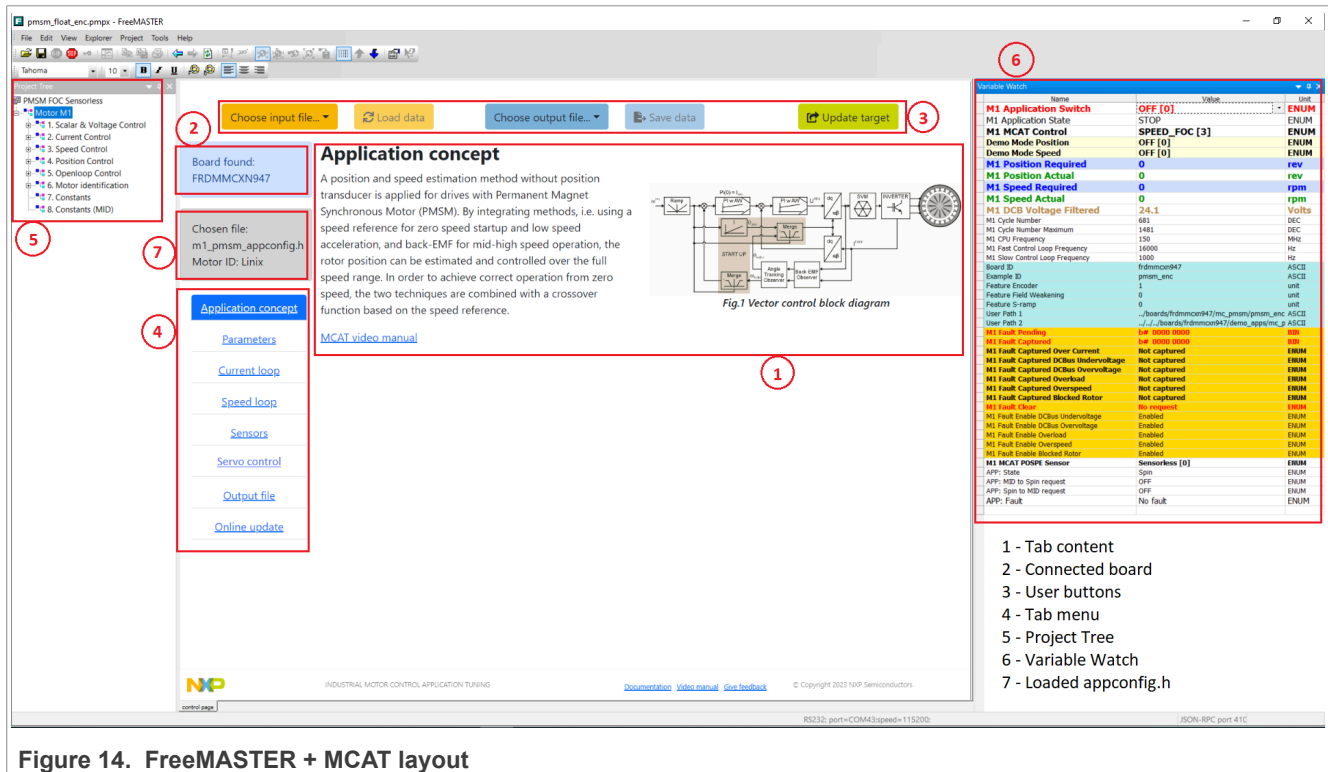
pmsm_float_enc.pmpx - FreeMASTER

File Edit View Explorer Project Tools Help

Tahoma 10 B I U

Project Tree

PMSM FOC Sensorless
Motor M1
1. Scalar & Voltage Control
2. Current Control
3. Speed Control
4. Position Control
5. Openloop Control
6. Motor identification
7. Constants
8. Constants (MID)

5

Choose input file... Load data Choose output file... Save data Update target 3

2

Board found:
FRDMMCXN947

7

Chosen file:
m1_pmsm_appconfig.h
Motor ID: Linix

4

Application concept
Parameters
Current loop
Speed loop
Sensors
Servo control
Output file
Online update

Application concept

A position and speed estimation method without position transducer is applied for drives with Permanent Magnet Synchronous Motor (PMSM). By integrating methods, i.e. using a speed reference for zero speed startup and low speed acceleration, and back-EMF for mid-high speed operation, the rotor position can be estimated and controlled over the full speed range. In order to achieve correct operation from zero speed, the two techniques are combined with a crossover function based on the speed reference.

Ramp PI w AW PI w AW SVM INVERTER START UP Merge Merge Angle Tracking Observer Back EMF Observer

Fig.1 Vector control block diagram

MCAT video manual

1

INDUSTRIAL MOTOR CONTROL APPLICATION TUNING Documentation Video manual Give feedback © Copyright 2023 NXP Semiconductors

control page

6

Variable Watch

| Name | Value | Unit |
|---|---|---|
| M1 Application Switch | OFF [0] | ENUM |
| M1 Application State | STOP | ENUM |
| M1 MCAT Control | SPEED_FOC [3] | ENUM |
| Demo Mode Position | OFF [0] | ENUM |
| Demo Mode Speed | OFF [0] | ENUM |
| M1 Position Required | 0 | rev |
| M1 Position Actual | 0 | rev |
| M1 Speed Required | 0 | rpm |
| M1 Speed Actual | 0 | rpm |
| M1 DCB Voltage Filtered | 24.1 | Volts |
| M1 Cycle Number | 681 | DEC |
| M1 Cycle Number Maximum | 1481 | DEC |
| M1 CPU Frequency | 150 | MHz |
| M1 Fast Control Loop Frequency | 16000 | Hz |
| M1 Slow Control Loop Frequency | 1000 | Hz |
| Board ID | frdmmcxn947 | ASCII |
| Example ID | pmsm_enc | ASCII |
| Feature Encoder | 1 | unit |
| Feature Field Weakening | 0 | unit |
| Feature S-ramp | 0 | unit |
| User Path 1 | ../boards/frdmmcxn947/mc_pmsm/pmsm_enc | ASCII |
| User Path 2 | ../../../boards/frdmmcxn947/demo_apps/mc_p | ASCII |
| M1 Fault Pending | b# 0000 0000 | BIN |
| M1 Fault Captured | b# 0000 0000 | BIN |
| M1 Fault Captured Over Current | Not captured | ENUM |
| M1 Fault Captured DCBus Undervoltage | Not captured | ENUM |
| M1 Fault Captured DCBus Overvoltage | Not captured | ENUM |
| M1 Fault Captured Overload | Not captured | ENUM |
| M1 Fault Captured Overspeed | Not captured | ENUM |
| M1 Fault Captured Blocked Rotor | Not captured | ENUM |
| M1 Fault Clear | No request | ENUM |
| M1 Fault Enable DCBus Undervoltage | Enabled | ENUM |
| M1 Fault Enable DCBus Overvoltage | Enabled | ENUM |
| M1 Fault Enable Overload | Enabled | ENUM |
| M1 Fault Enable Overspeed | Enabled | ENUM |
| M1 Fault Enable Blocked Rotor | Enabled | ENUM |
| M1 MCAT POSPE Sensor | Sensorless [0] | ENUM |
| APP: State | Spin | ENUM |
| APP: MID to Spin request | OFF | ENUM |
| APP: Spin to MID request | OFF | ENUM |
| APP: Fault | No fault | ENUM |

1 - Tab content
2 - Connected board
3 - User buttons
4 - Tab menu
5 - Project Tree
6 - Variable Watch
7 - Loaded appconfig.h

RS232: port=COM43;speed=115200; JSON-RPC port 41C

Figure 14. FreeMASTER + MCAT layout